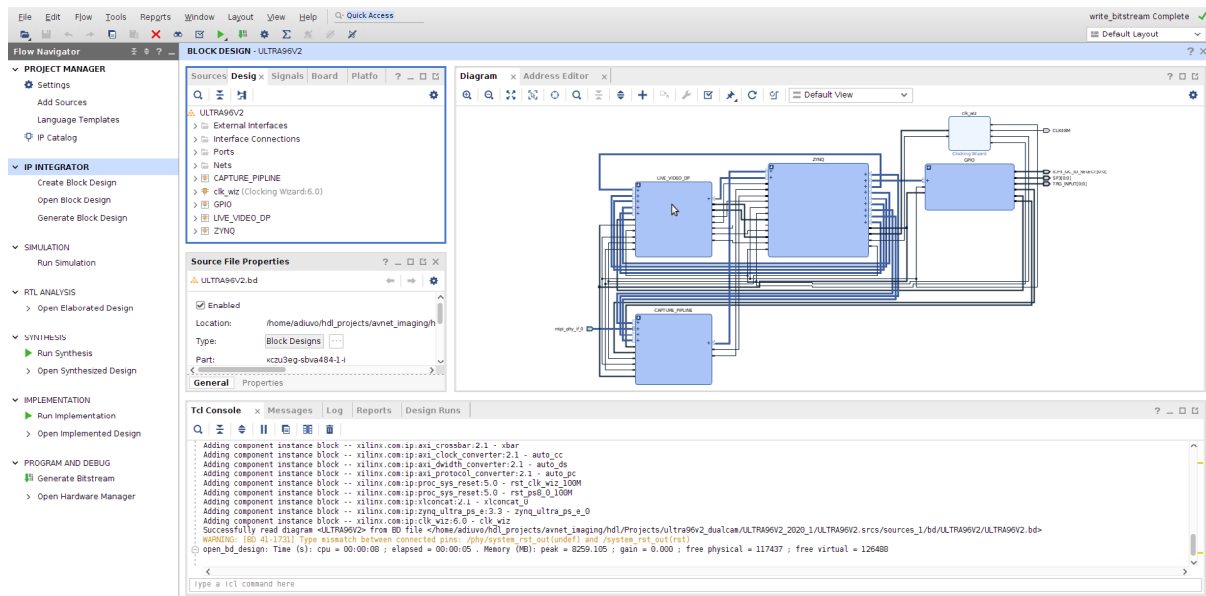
File Edit Flow Tools Reports Window Layout View Help Q- Quick Access

write_bitstream Complete

Default Layout

Flow Navigator

BLOCK DESIGN - ULTRA96V2

PROJECT MANAGER
Settings
Add Sources
Language Templates
IP Catalog

IP INTEGRATOR
Create Block Design
Open Block Design
Generate Block Design

SIMULATION
Run Simulation

RTL ANALYSIS
Open Elaborated Design

SYNTHESIS
Run Synthesis
Open Synthesized Design

IMPLEMENTATION
Run Implementation
Open Implemented Design

PROGRAM AND DEBUG
Generate Bitstream
Open Hardware Manager

Sources Desig Signals Board Platfo

ULTRA96V2
External Interfaces
Interface Connections
Ports
Nets
CAPTURE_PIPLINE
clk_wiz (Clocking Wizard:6.0)
GPIO
LIVE_VIDEO_DP
ZYNQ

Source File Properties
ULTRA96V2.bd
Enabled
Location: /home/adiuvo/hdl_projects/avnet_imaging/h
Type: Block Designs
Part: xczu3eg-sbva484-1-i
General Properties

Diagram Address Editor
Default View

clk_wiz
Clocking Wizard
CLK48M
ZYNQ
GPIO
LIVE_VIDEO_DP
CAPTURE_PIPLINE
mipi_phy_if_0
TRIG_INPUT[0:0]

Tcl Console Messages Log Reports Design Runs

Adding component instance block -- xilinx.com:ip:axi_crossbar:2.1 - xbar
Adding component instance block -- xilinx.com:ip:axi_clock_converter:2.1 - auto_cc
Adding component instance block -- xilinx.com:ip:axi_dwidth_converter:2.1 - auto_ds
Adding component instance block -- xilinx.com:ip:axi_protocol_converter:2.1 - auto_pc
Adding component instance block -- xilinx.com:ip:proc_sys_reset:5.0 - rst_clk_wiz_100M
Adding component instance block -- xilinx.com:ip:proc_sys_reset:5.0 - rst_ps8_0_100M
Adding component instance block -- xilinx.com:ip:xlconcat:2.1 - xlconcat_0
Adding component instance block -- xilinx.com:ip:zynq_ultra_ps_e:3.3 - zynq_ultra_ps_e_0
Adding component instance block -- xilinx.com:ip:clk_wiz:6.0 - clk_wiz
Successfully read diagram <ULTRA96V2> from BD file </home/adiuvo/hdl_projects/avnet_imaging/hdl/Projects/ultra96v2_dualcam/ULTRA96V2_2020_1/ULTRA96V2.srcs/sources_1/bd/ULTRA96V2/ULTRA96V2.bd>
WARNING: [BD 41-1731] Type mismatch between connected pins: /phy/system_rst_out(undef) and /system_rst_out(rst)
open_bd_design: Time (s): cpu = 00:00:08 ; elapsed = 00:00:05 . Memory (MB): peak = 8259.105 ; gain = 0.000 ; free physical = 117437 ; free virtual = 126488

Type a Tcl command here